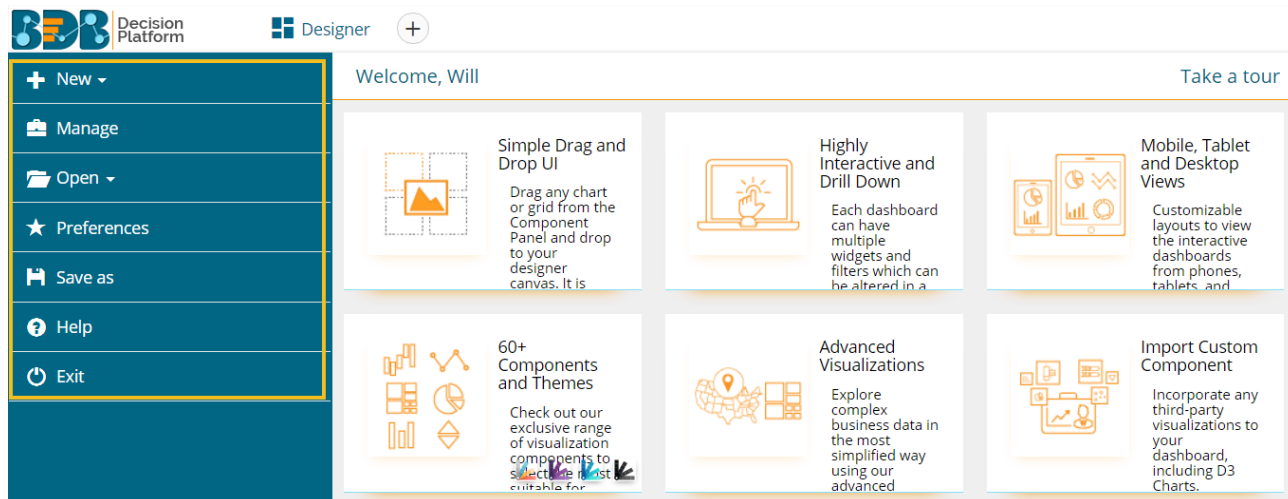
BDB Decision Platform

Designer

+

New

Manage

Open

Preferences

Save as

Help

Exit

Welcome, Will

Take a tour

Simple Drag and Drop UI

Drag any chart or grid from the Component Panel and drop to your designer canvas. It is

Highly Interactive and Drill Down

Each dashboard can have multiple widgets and filters which can be altered in a

Mobile, Tablet and Desktop Views

Customizable layouts to view the interactive dashboards from phones, tablets, and

60+ Components and Themes

Check out our exclusive range of visualization components to select the most suitable for

Advanced Visualizations

Explore complex business data in the most simplified way using our advanced

Import Custom Component

Incorporate any third-party visualizations to your dashboard, including D3 Charts.